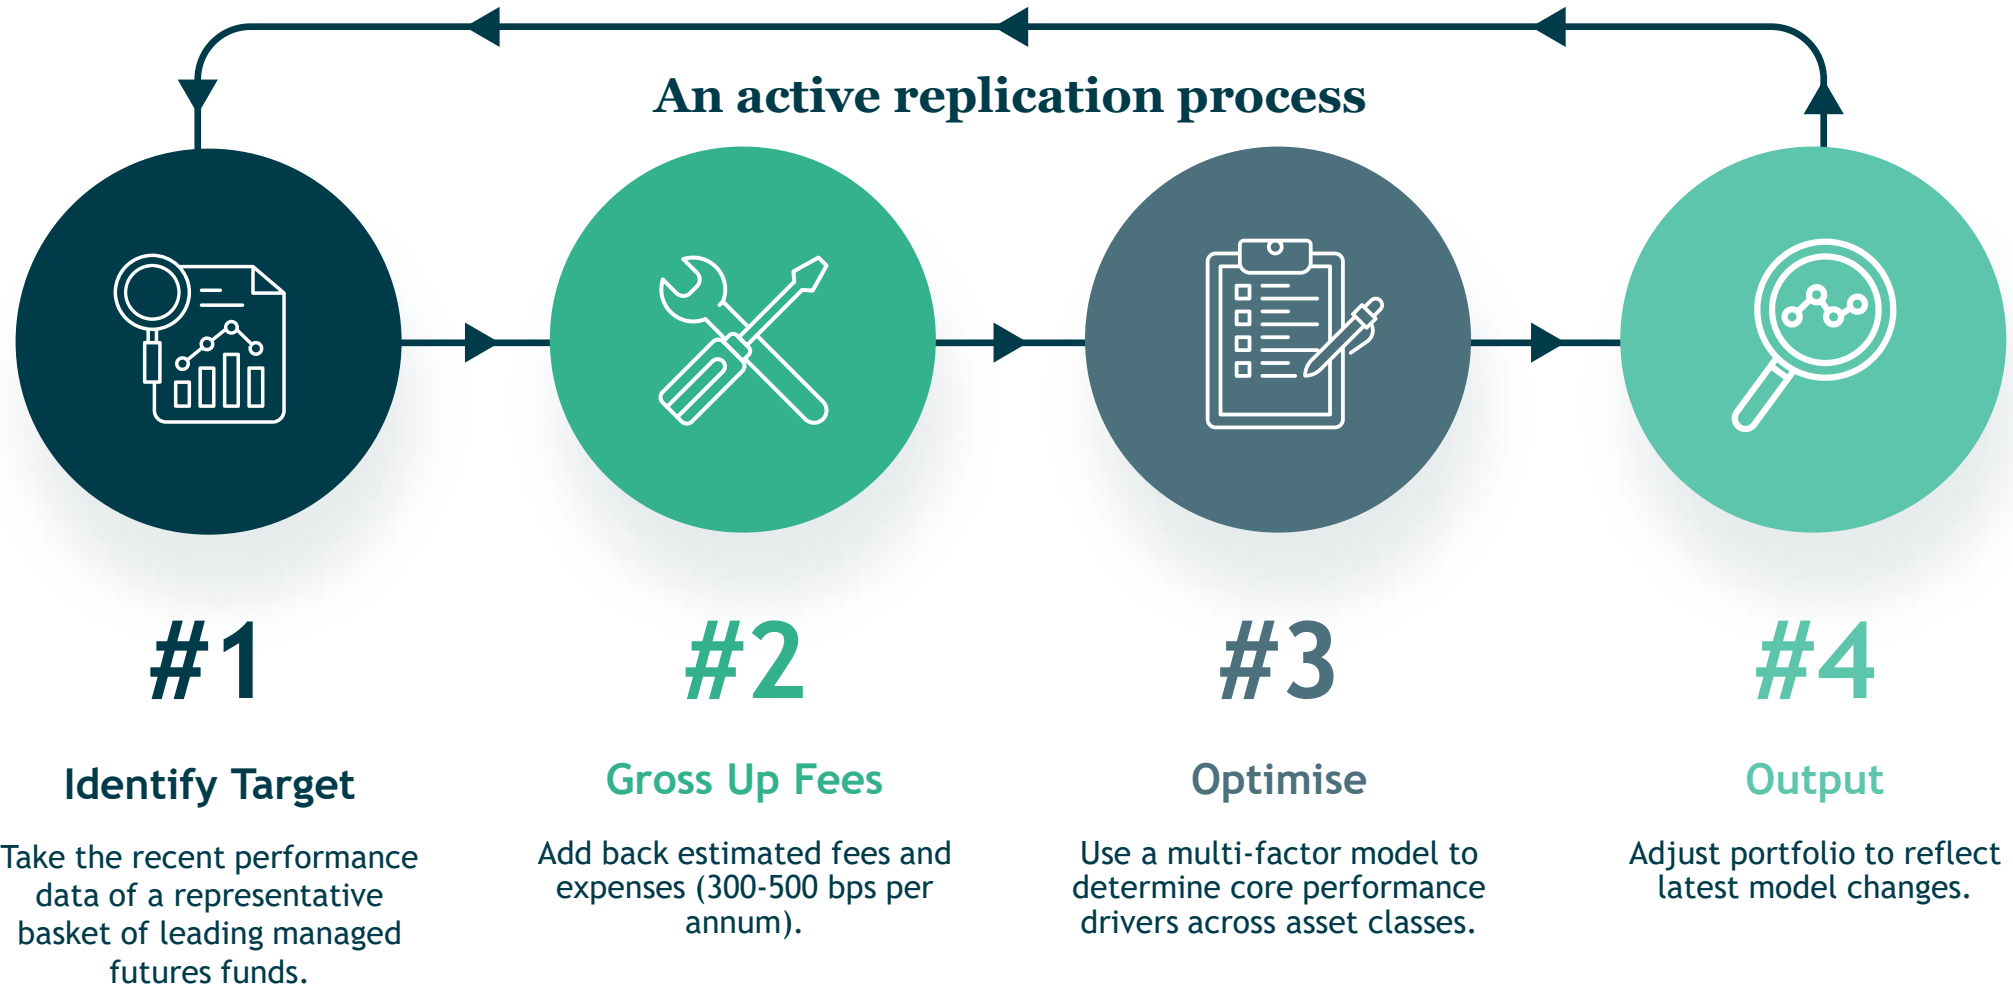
An active replication process

#1

Identify Target

Take the recent performance data of a representative basket of leading managed futures funds.

#2

Gross Up Fees

Add back estimated fees and expenses (300-500 bps per annum).

#3

Optimise

Use a multi-factor model to determine core performance drivers across asset classes.

#4

Output

Adjust portfolio to reflect latest model changes.